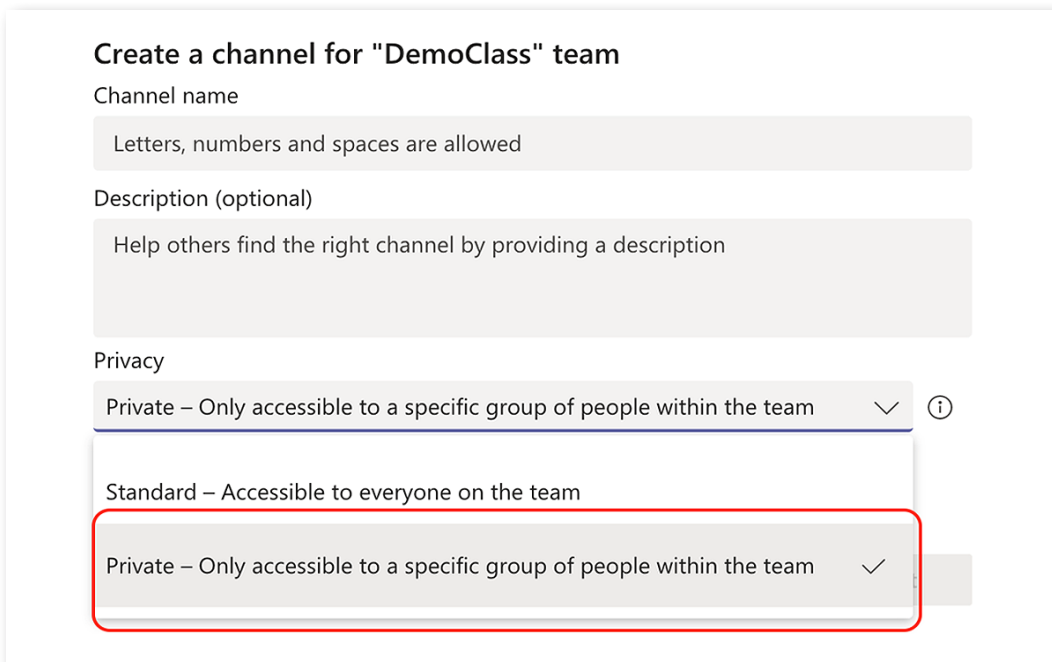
Create a channel for "DemoClass" team

Channel name

Letters, numbers and spaces are allowed

Description (optional)

Help others find the right channel by providing a description

Privacy

Private – Only accessible to a specific group of people within the team

Standard – Accessible to everyone on the team

Private – Only accessible to a specific group of people within the team